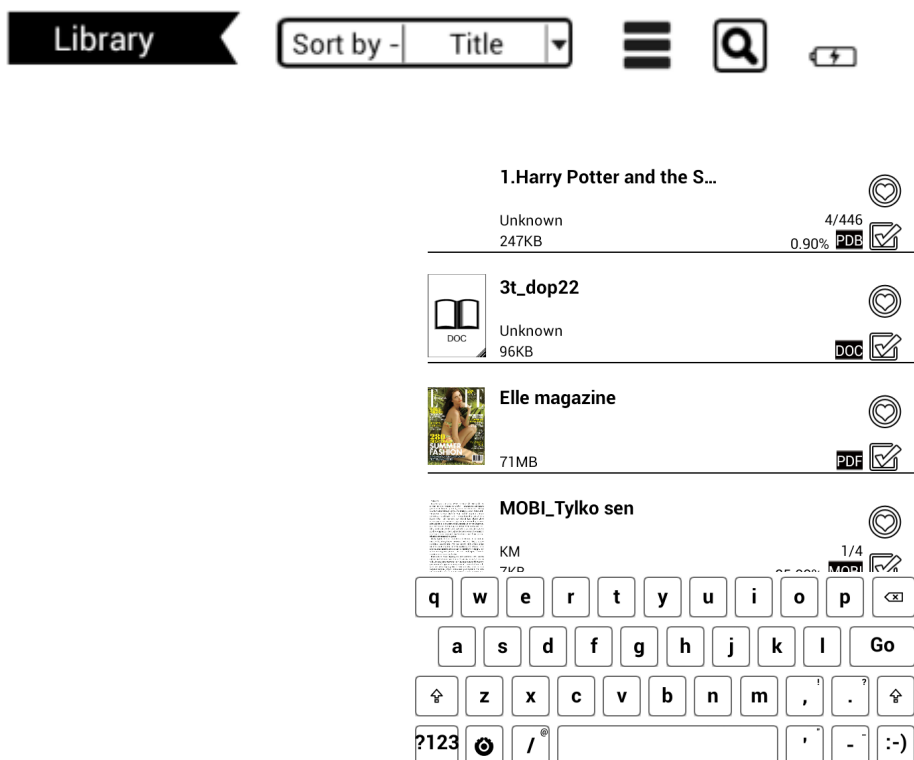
Library

Sort by - Title

1.Harry Potter and the S...

Unknown
247KB

4/446
0.90% PDB

3t_dop22

DOC

Unknown
96KB

DOC

Elle magazine

71MB

PDF

MOBI_Tylko sen

KM
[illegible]

1/4
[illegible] MOBI

q w e r t y u i o p

a s d f g h j k l Go

z x c v b n m , ! . ?

?123 / @ ' " - :-)